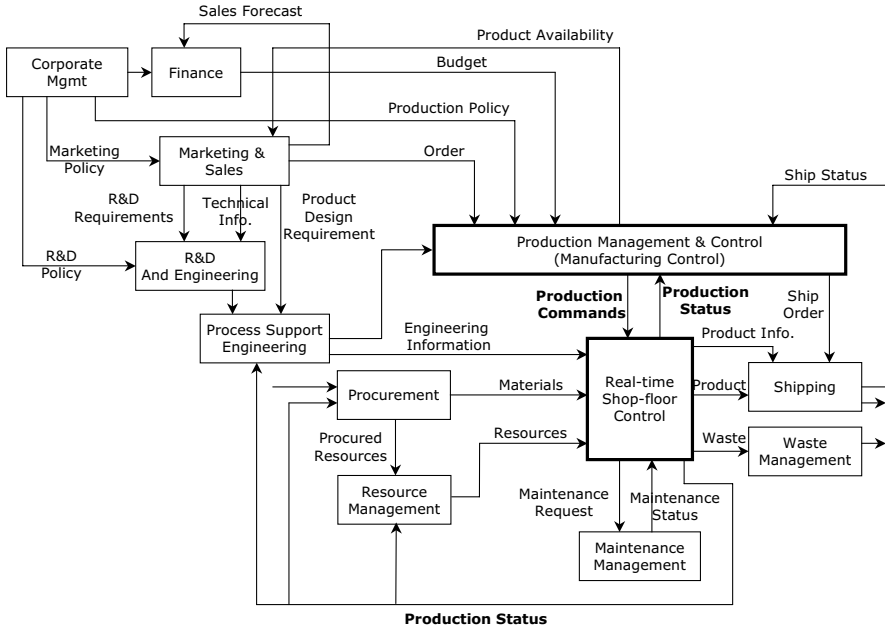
Sales Forecast

Product Availability

Corporate Mgmt

Finance

Budget

Production Policy

Marketing Policy

Marketing & Sales

Order

Ship Status

R&D Requirements

Technical Info.

Product Design Requirement

R&D Policy

R&D And Engineering

Production Management & Control (Manufacturing Control)

Production Commands

Production Status

Ship Order

Process Support Engineering

Engineering Information

Product Info.

Procurement

Materials

Real-time Shop-floor Control

Product

Shipping

Procured Resources

Resources

Waste

Waste Management

Resource Management

Maintenance Request

Maintenance Status

Maintenance Management

Production Status